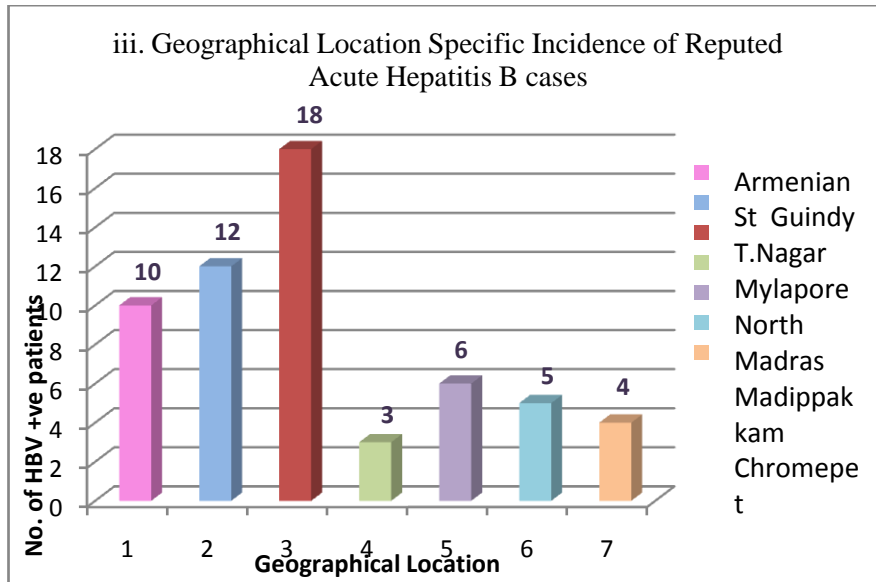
iii. Geographical Location Specific Incidence of Reputed Acute Hepatitis B cases

No. of HBV +ve patients

18
16
14
12
10
8
6
4
2
0

10
12
18
3
6
5
4

1 2 3 4 5 6 7

Geographical Location

Armenian
St Guindy
T.Nagar
Mylapore
North
Madras
Madippak
kam
Chromepe
t